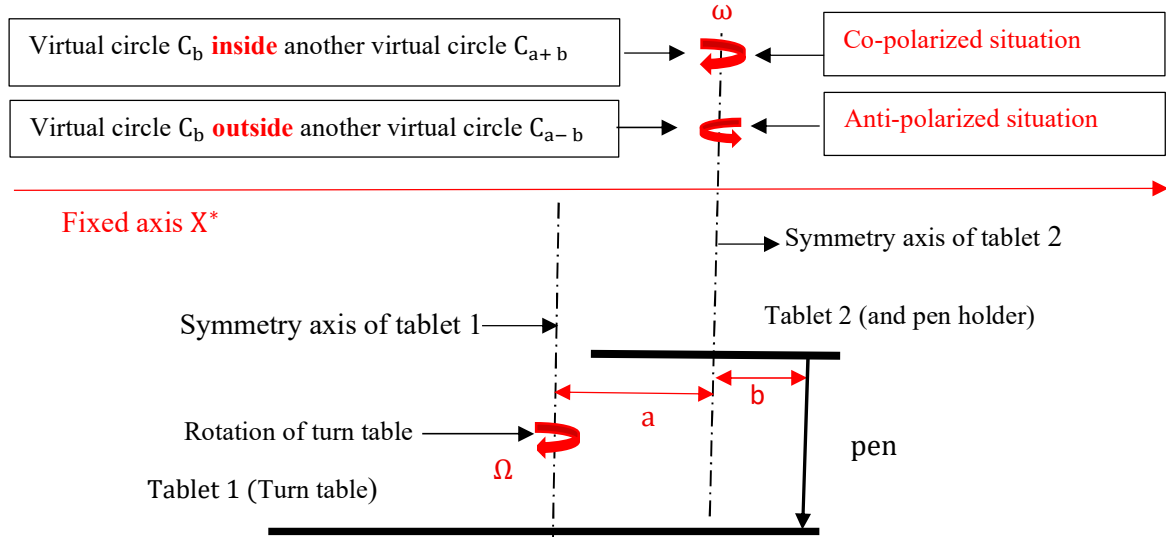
ω

Virtual circle $C_b$ **inside** another virtual circle $C_{a+b}$

Co-polarized situation

Virtual circle $C_b$ **outside** another virtual circle $C_{a-b}$

Anti-polarized situation

Fixed axis $X^*$

Symmetry axis of tablet 2

Symmetry axis of tablet 1

Tablet 2 (and pen holder)

a

b

Rotation of turn table

Ω

pen

Tablet 1 (Turn table)